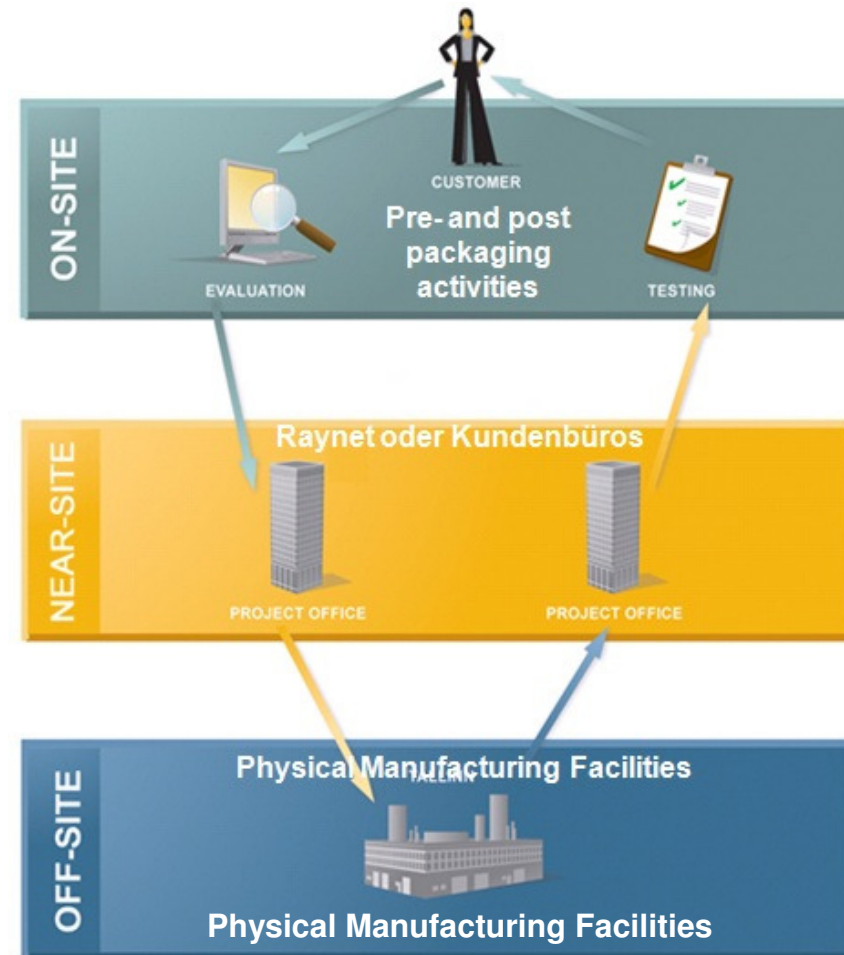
ON-SITE

CUSTOMER

Pre- and post packaging activities

EVALUATION

TESTING

NEAR-SITE

Raynet oder Kundenbüros

PROJECT OFFICE

PROJECT OFFICE

OFF-SITE

Physical Manufacturing Facilities

TALLINN

Physical Manufacturing Facilities